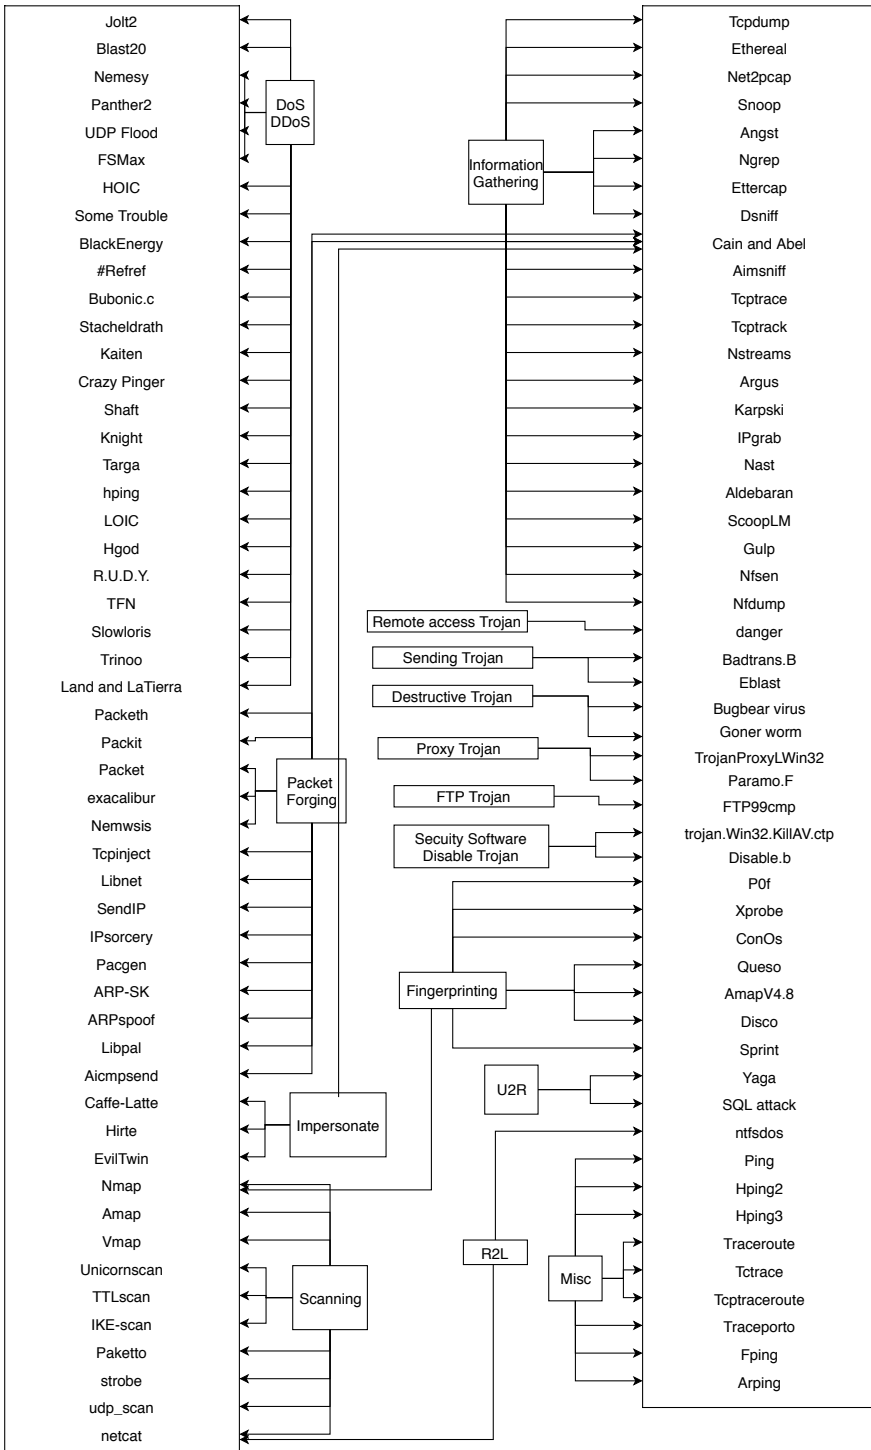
Jolt2
Blast20
Nemesy
Panther2
UDP Flood
FSMax
HOIC
Some Trouble
BlackEnergy
#Refref
Bubonic.c
Stacheldrath
Kaiten
Crazy Pinger
Shaft
Knight
Targa
hping
LOIC
Hgod
R.U.D.Y.
TFN
Slowloris
Trinoo
Land and LaTierra
Packeth
Packit
Packet
exacalibur
Nemwsis
Tcpinject
Libnet
SendIP
IPsorcery
Pacgen
ARP-SK
ARPspoof
Libpal
Aicmpsend
Caffe-Latte
Hirte
EvilTwin
Nmap
Amap
Vmap
Unicornscan
TTLscan
IKE-scan
Paketto
strobe
udp_scan
netcat

DoS DDoS

Packet Forging

Impersonate

Scanning

Information Gathering

Remote access Trojan

Sending Trojan

Destructive Trojan

Proxy Trojan

FTP Trojan

Secuity Software Disable Trojan

Fingerprinting

U2R

R2L

Misc

Tcpdump
Ethereal
Net2pcap
Snoop
Angst
Ngrep
Ettercap
Dsniff
Cain and Abel
Aimsniff
Tcptrace
Tcptrack
Nstreams
Argus
Karpski
IPgrab
Nast
Aldebaran
ScoopLM
Gulp
Nfsen
Nfdump
danger
Badtrans.B
Eblast
Bugbear virus
Goner worm
TrojanProxyLWin32
Paramo.F
FTP99cmp
trojan.Win32.KillAV.ctp
Disable.b
P0f
Xprobe
ConOs
Queso
AmapV4.8
Disco
Sprint
Yaga
SQL attack
ntfsdos
Ping
Hping2
Hping3
Traceroute
Tctrace
Tcptraceroute
Traceporto
Fping
Arping